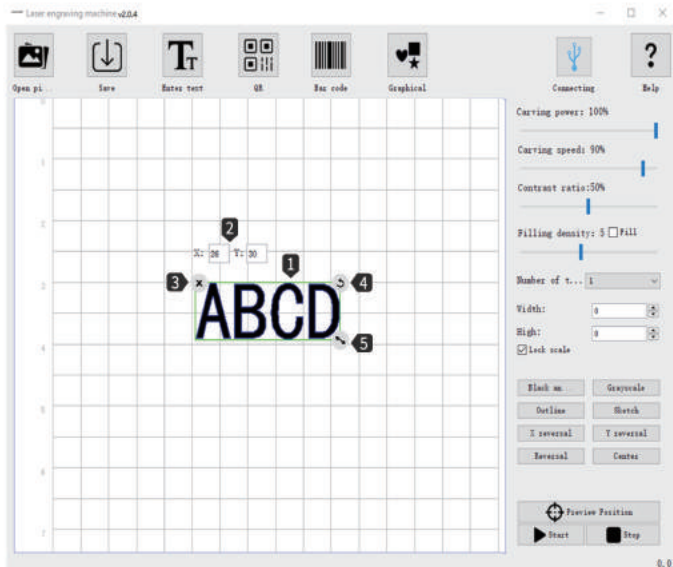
Laser engraving machine v2.0.4

Open pi...
Save
Enter text
QR
Bar code
Graphical
Connecting
Help

Carving power: 100%
Carving speed: 90%
Contrast ratio:50%
Filling density: 5 Fill
Number of t... 1
Width: 0
High: 0
Lock scale
Black an.
Grayscale
Outline
Sketch
X reversal
Y reversal
Reversal
Center
Preview Position
Start
Stop

0
1
2
3
4
5
6
7

X: 26 Y: 30
ABCD
1
2
3
4
5

0.0